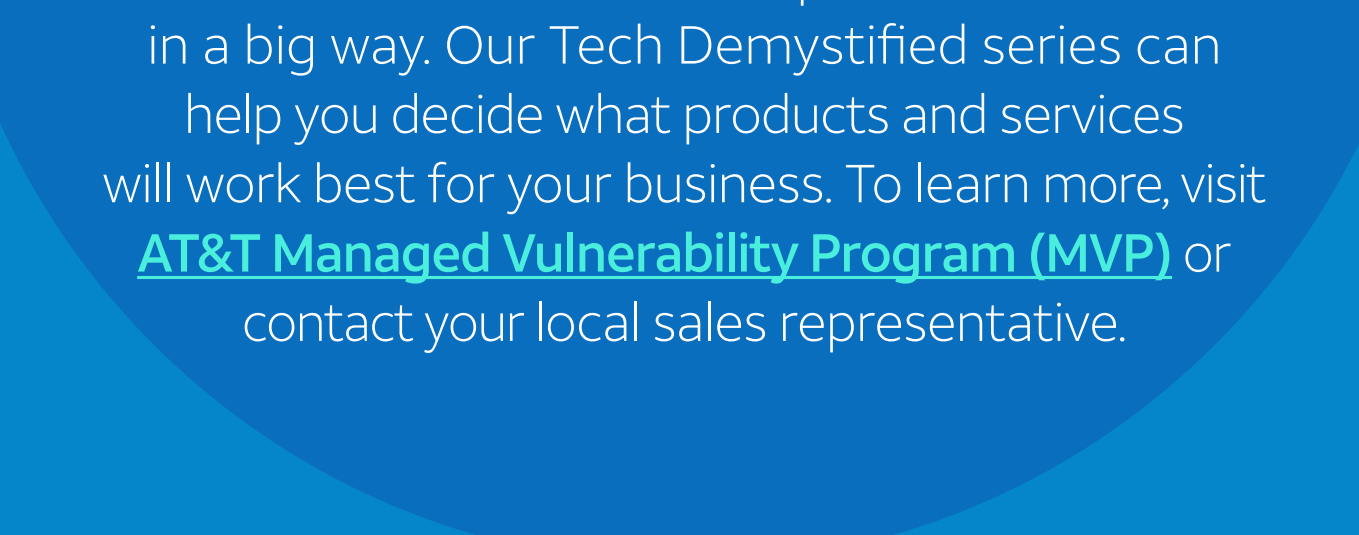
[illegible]
in a big way. Our Tech Demystified series can help you decide what products and services will work best for your business. To learn more, visit AT&T Managed Vulnerability Program (MVP) or contact your local sales representative.